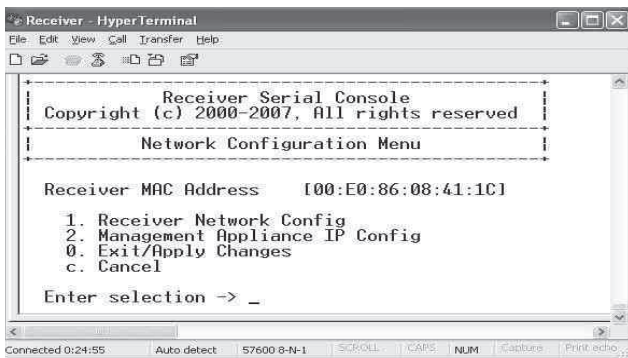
Receiver - HyperTerminal
File Edit View Call Transfer Help

Receiver Serial Console
Copyright (c) 2000-2007, All rights reserved

Network Configuration Menu

Receiver MAC Address [00:E0:86:08:41:1C]

1. Receiver Network Config
2. Management Appliance IP Config
0. Exit/Apply Changes
c. Cancel

Enter selection -> _

Connected 0:24:55 | Auto detect | 57600 8-N-1 | SCROLL | CAPS | NUM | Capture | Print echo